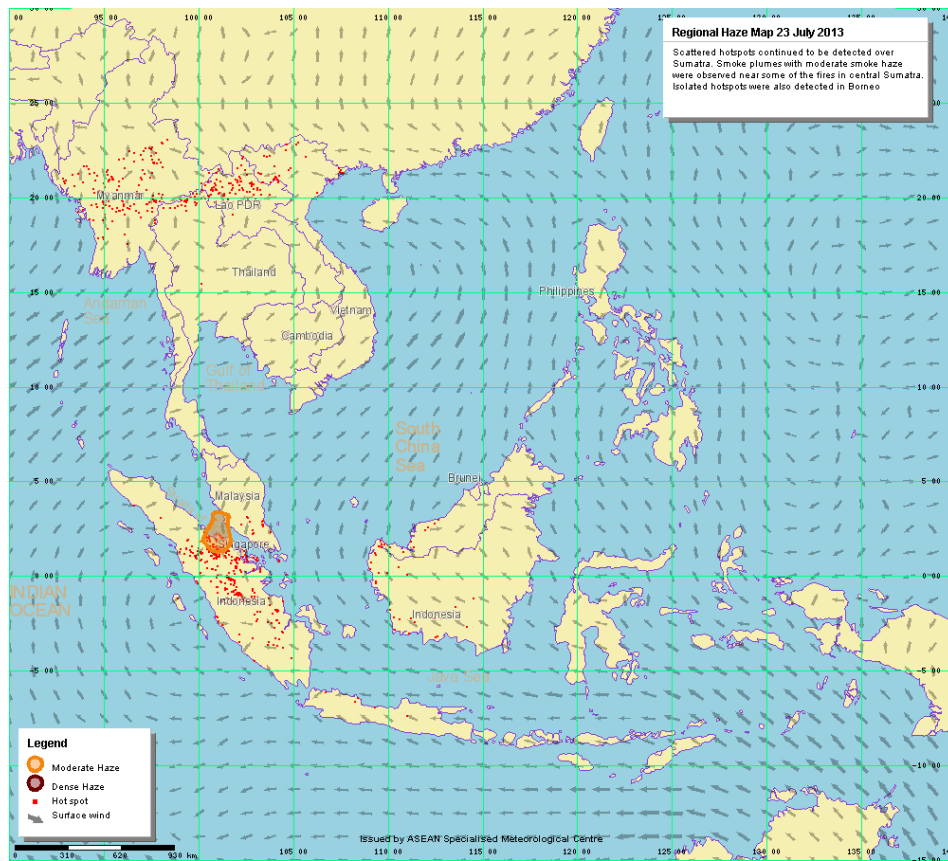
Regional Haze Map 23 July 2013

Scattered hotspots continued to be detected over Sumatra. Smoke plumes with moderate smoke haze were observed near some of the fires in central Sumatra. Isolated hotspots were also detected in Borneo

00 95 00 100 00 105 00 110 00 115 00 120 00 125 00 130 00 135 00

25 00
20 00
15 00
10 00
5 00
0 00
-5 00
-10 00

Myanmar
Lao PDR
Thailand
Vietnam
Cambodia
Andaman Sea
Gulf of Thailand
Philippines
South China Sea
Brunei
Malaysia
Singapore
Indonesia
Indonesia
INDIAN OCEAN
Java Sea

Legend
Moderate Haze
Dense Haze
Hot spot
Surface wind

0 310 620 930 km

Issued by ASEAN Specialised Meteorological Centre